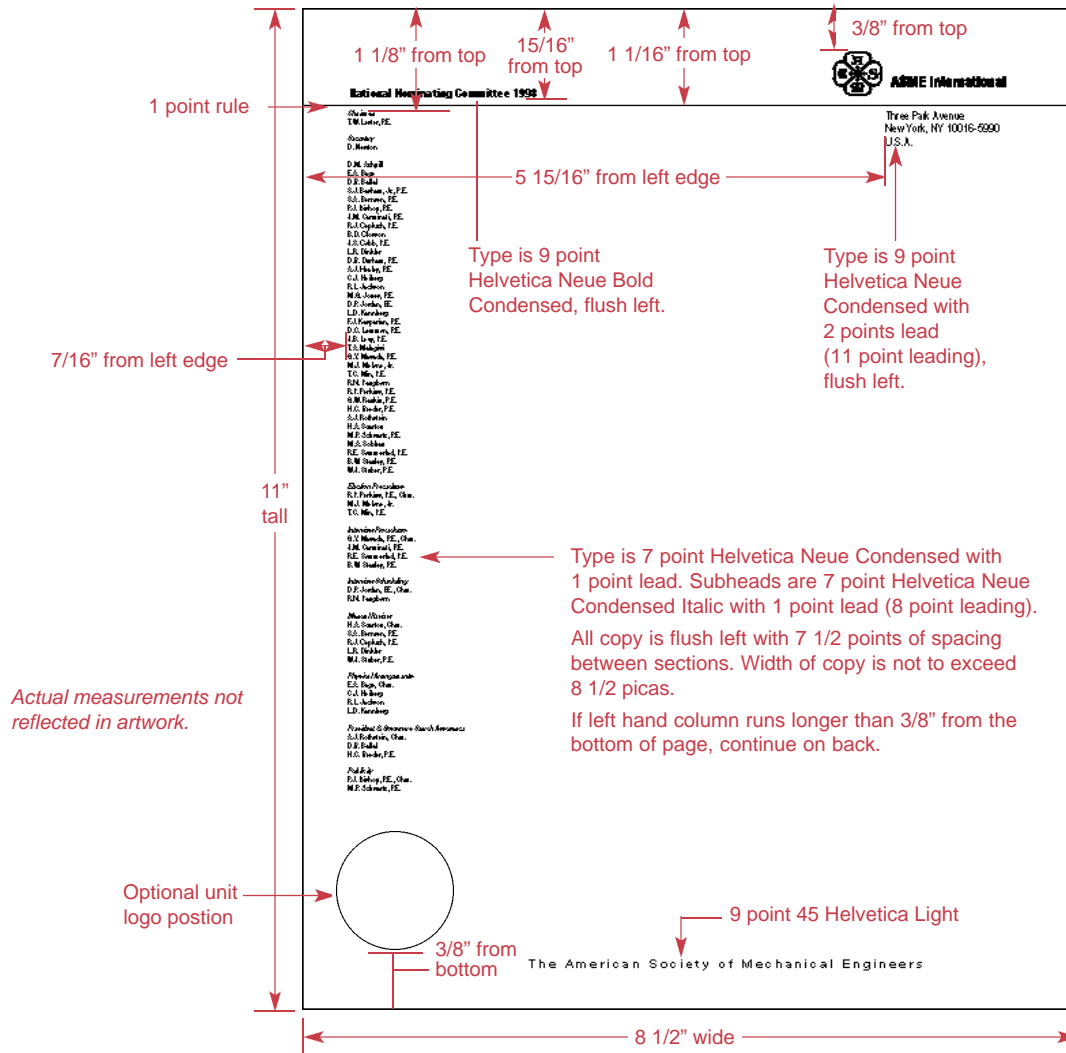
1 1/8" from top

15/16" from top

1 1/16" from top

3/8" from top

National Nominating Committee 1998

ASME International

1 point rule

Three Park Avenue
New York, NY 10016-5990
U.S.A.

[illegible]
T.M. Lester, P.E.

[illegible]
D. Newton

5 15/16" from left edge

Type is 9 point Helvetica Neue Bold Condensed, flush left.

Type is 9 point Helvetica Neue Condensed with 2 points lead (11 point leading), flush left.

7/16" from left edge

11" tall

Type is 7 point Helvetica Neue Condensed with 1 point lead. Subheads are 7 point Helvetica Neue Condensed Italic with 1 point lead (8 point leading).

All copy is flush left with 7 1/2 points of spacing between sections. Width of copy is not to exceed 8 1/2 picas.

If left hand column runs longer than 3/8" from the bottom of page, continue on back.

Actual measurements not reflected in artwork.

Optional unit logo postion

9 point 45 Helvetica Light

3/8" from bottom

The American Society of Mechanical Engineers

8 1/2" wide